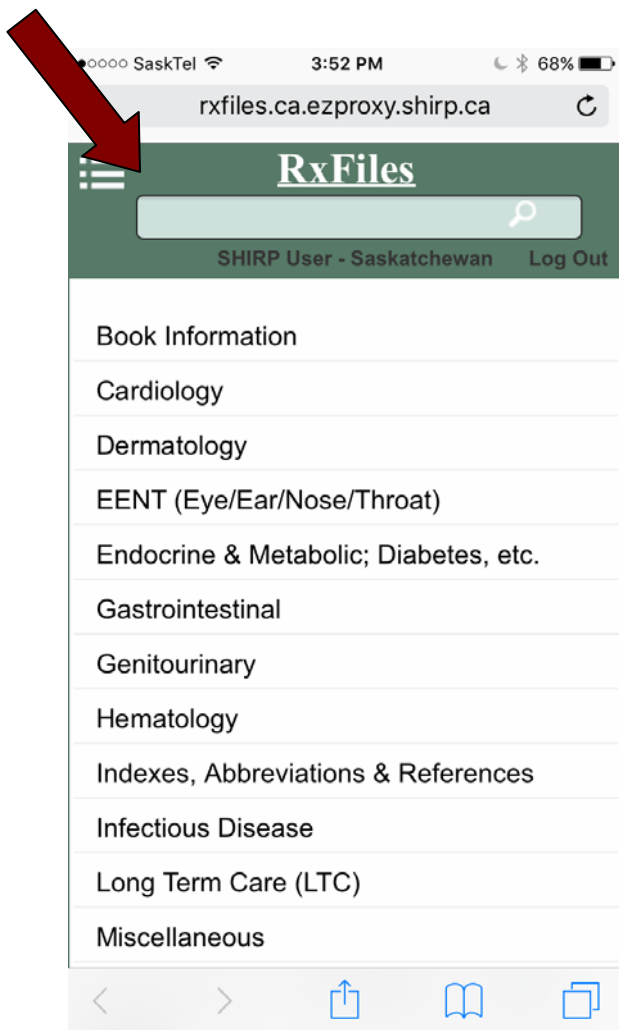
●○○○○ SaskTel 3:52 PM 68%

rxfiles.ca.ezproxy.shirp.ca

RxFiles

SHIRP User - Saskatchewan Log Out

Book Information

Cardiology

Dermatology

EENT (Eye/Ear/Nose/Throat)

Endocrine & Metabolic; Diabetes, etc.

Gastrointestinal

Genitourinary

Hematology

Indexes, Abbreviations & References

Infectious Disease

Long Term Care (LTC)

Miscellaneous